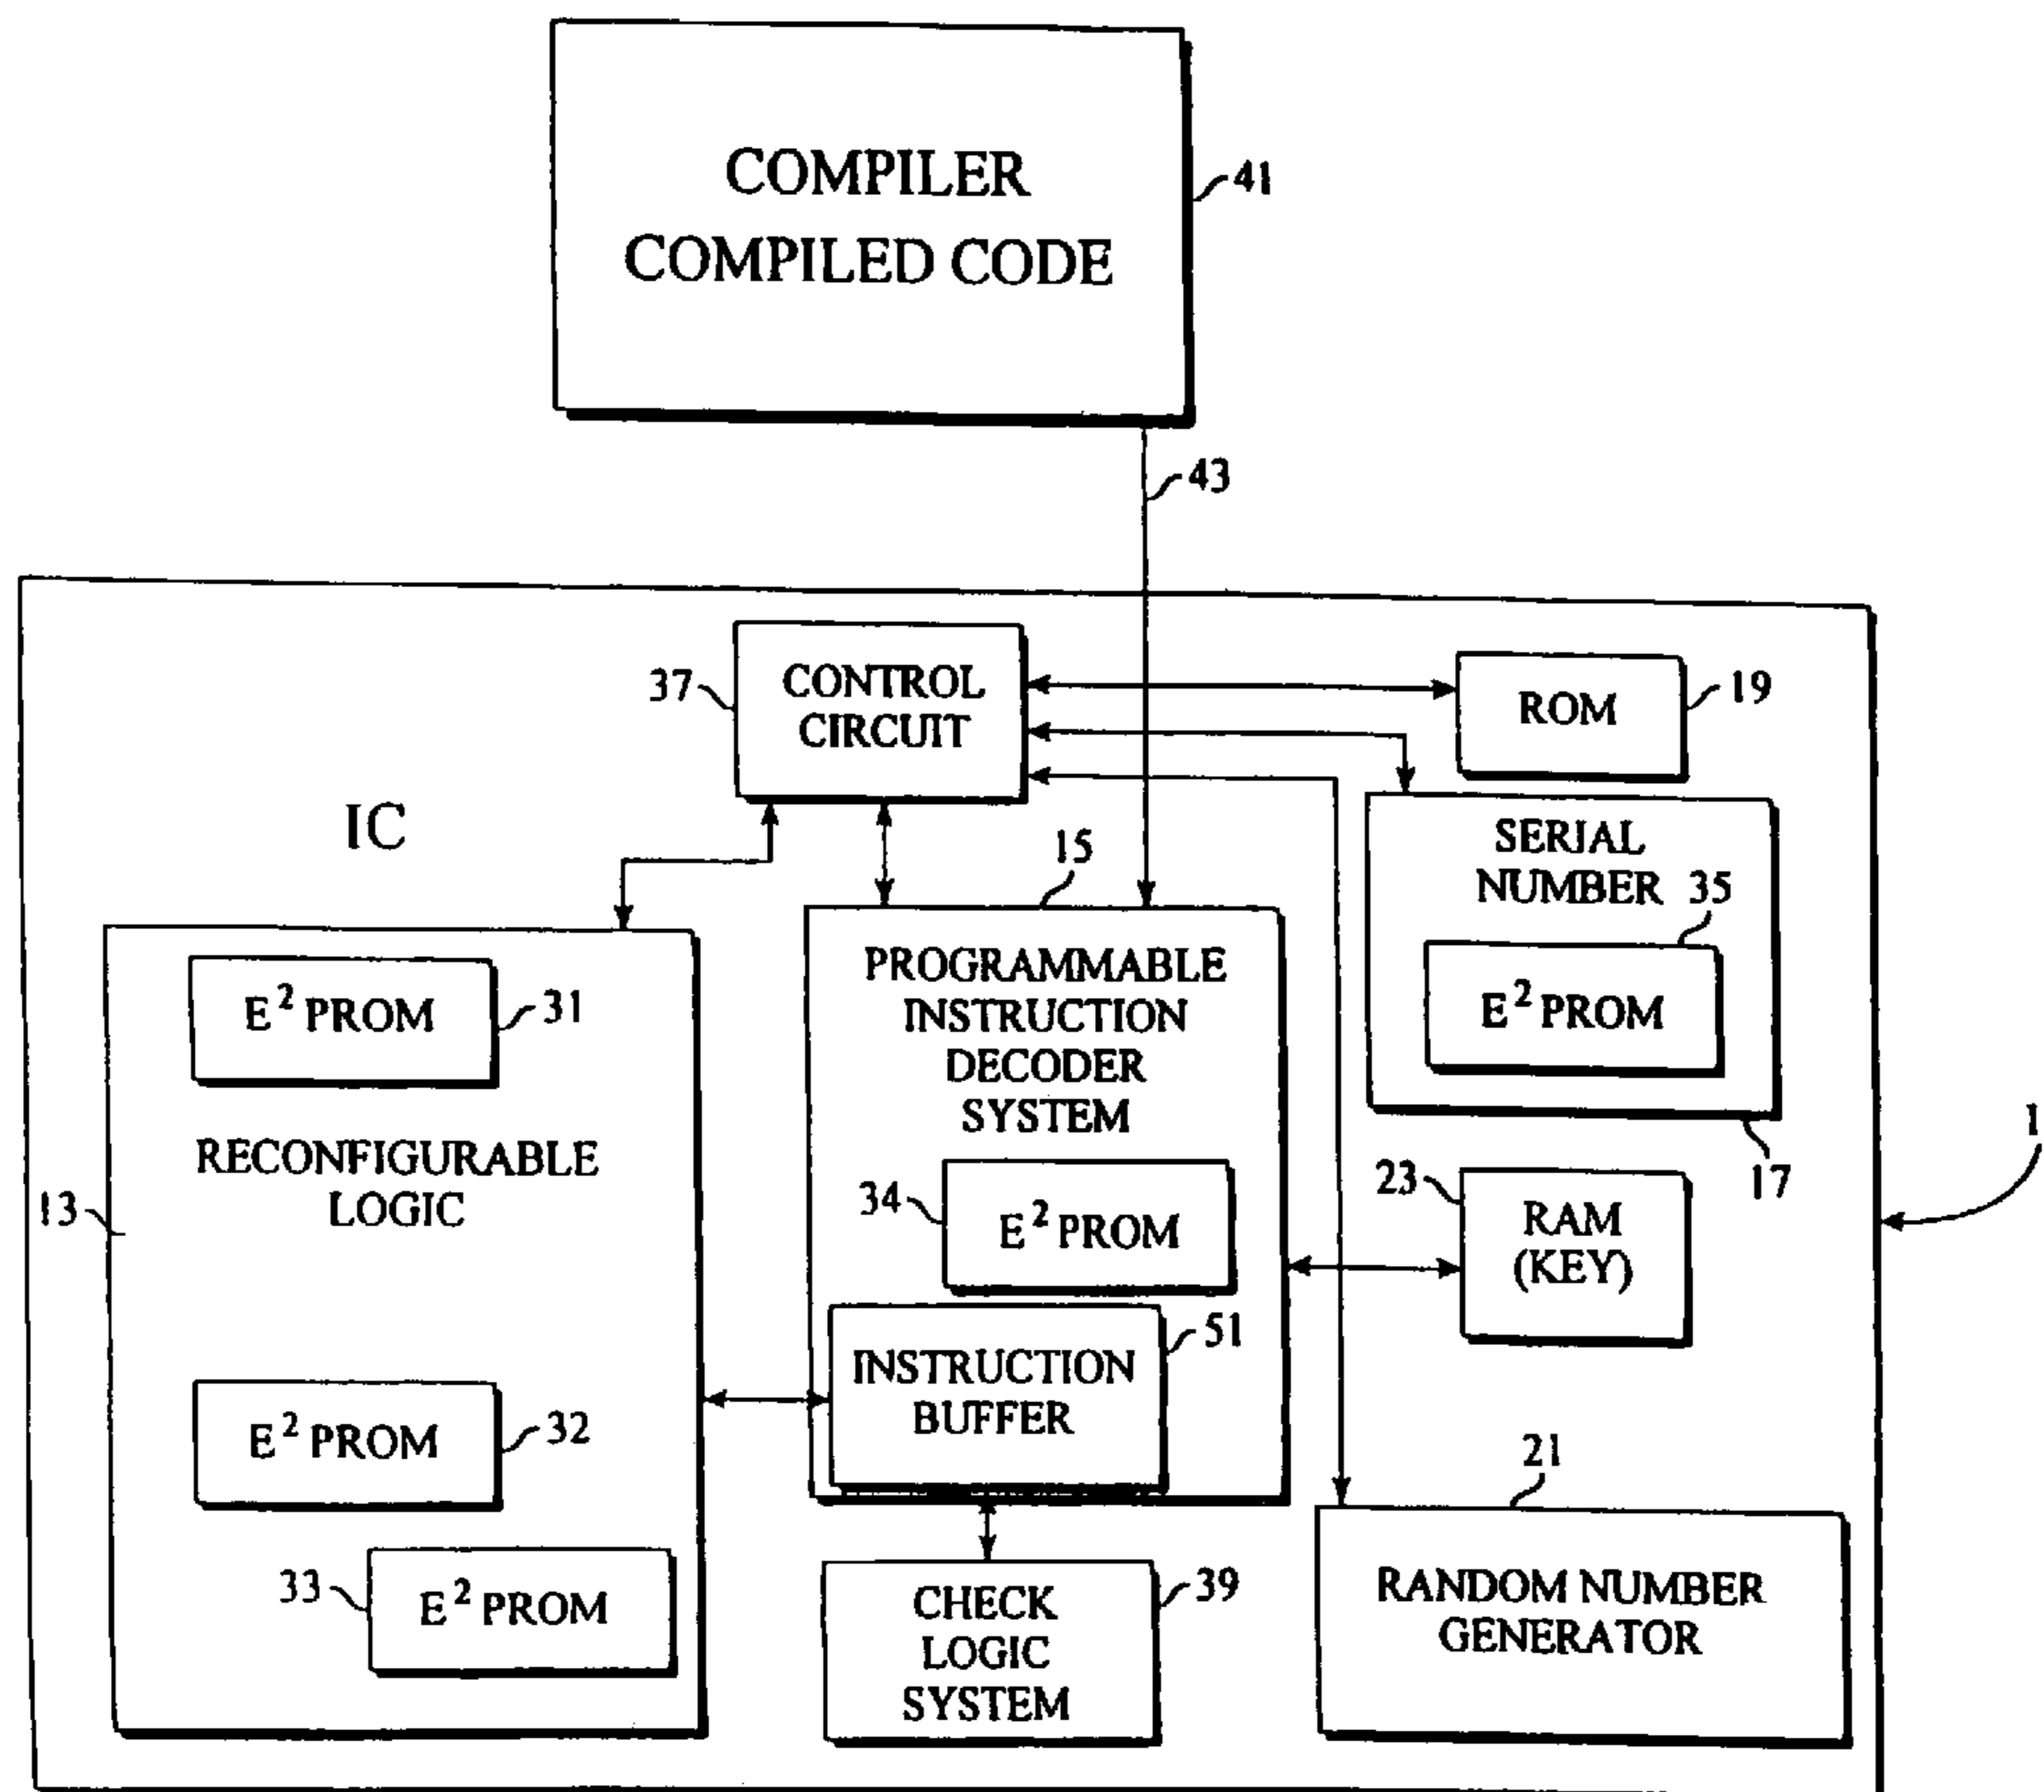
COMPILER
COMPILED CODE

41

43

37

CONTROL CIRCUIT

ROM

19

IC

15

SERIAL NUMBER

35

$E^2$PROM

17

1

PROGRAMMABLE INSTRUCTION DECODER SYSTEM

$E^2$PROM

31

RECONFIGURABLE LOGIC

13

34

$E^2$PROM

23

RAM (KEY)

51

INSTRUCTION BUFFER

$E^2$PROM

32

21

33

$E^2$PROM

CHECK LOGIC SYSTEM

39

RANDOM NUMBER GENERATOR